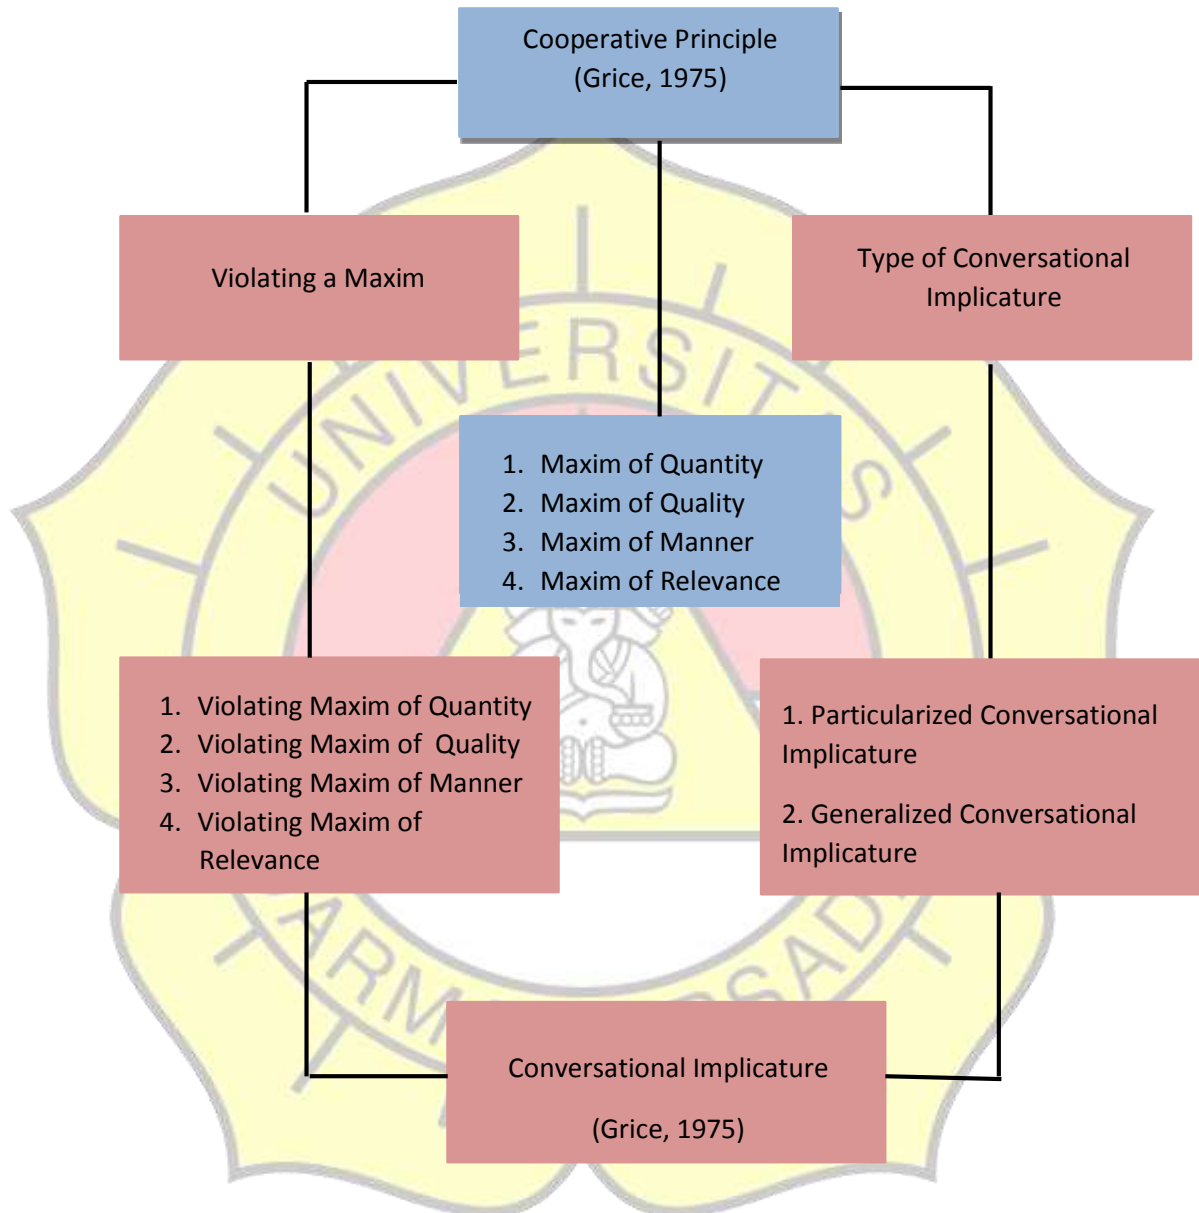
Cooperative Principle
(Grice, 1975)

Violating a Maxim

Type of Conversational Implicature

1. Maxim of Quantity
2. Maxim of Quality
3. Maxim of Manner
4. Maxim of Relevance

1. Violating Maxim of Quantity
2. Violating Maxim of Quality
3. Violating Maxim of Manner
4. Violating Maxim of Relevance

1. Particularized Conversational Implicature

2. Generalized Conversational Implicature

Conversational Implicature

(Grice, 1975)